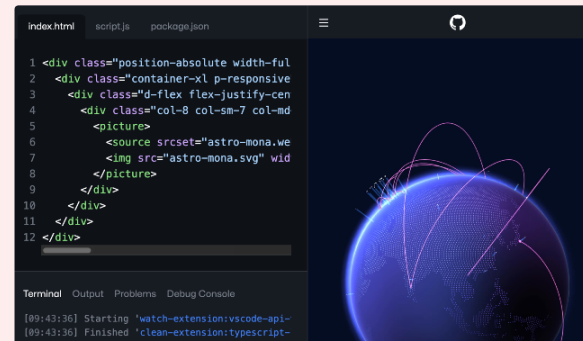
index.html script.js package.json

1 <div class="position-absolute width-ful
2 <div class="container-xl p-responsive
3 <div class="d-flex flex-justify-cen
4 <div class="col-8 col-sm-7 col-md
5 <picture>
6 <source srcset="astro-mona.we
7 <img src="astro-mona.svg" wid
8 </picture>
9 </div>
10 </div>
11 </div>
12 </div>

Terminal Output Problems Debug Console

[09:43:36] Starting 'watch-extension:vscode-api-
[09:43:36] Finished 'clean-extension:typescript-